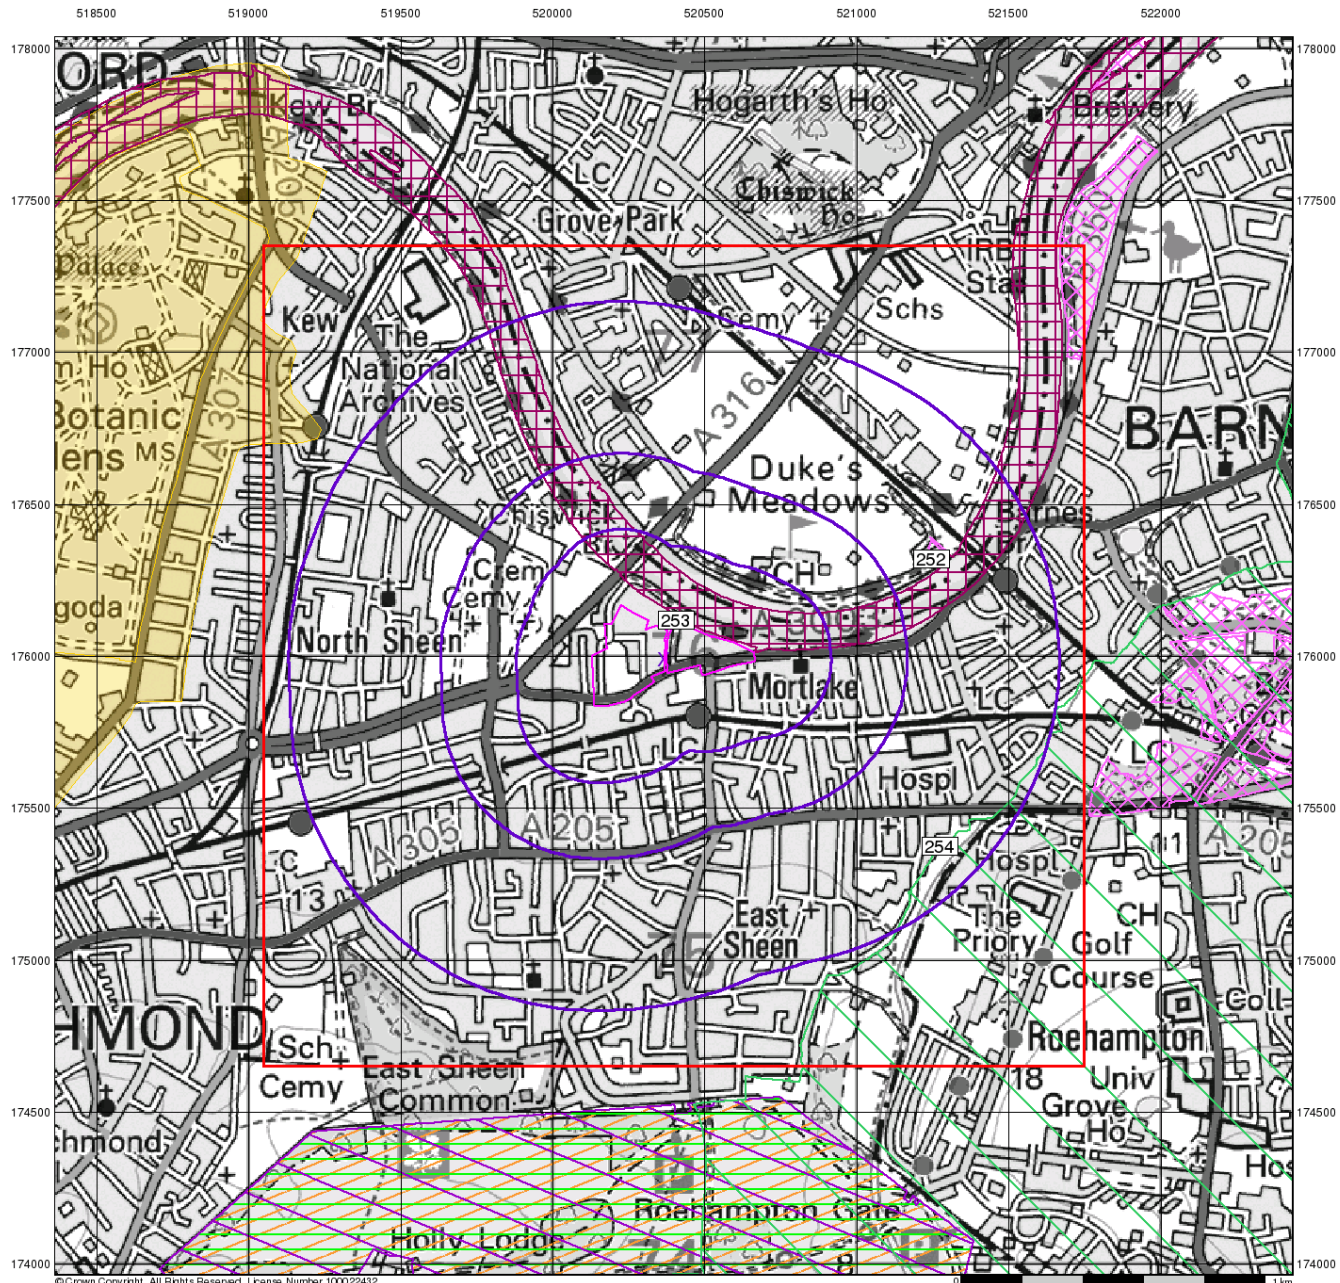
518500 519000 519500 520000 520500 521000 521500 522000

178000 177500 177000 176500 176000 175500 175000 174500 174000

178000 177500 177000 176500 176000 175500 175000 174500 174000

ORD
Kew Br
Hogarth's Ho
Brewery
LC
Chiswick Ho
Grove Park
Palace
IRB Sta
Schs
Cemy
Kew
The National Archives
m Ho
Botanic lens
MS
A307
A316
Duke's Meadows
BARN
Chiswick Br
Barnes Br
Crem
Cemy
CH
252
253
A3003
North Sheen
goda
Mortlake
LC
LC
LC
Hospl
A305
A205
A205
254
C
13
Hospl
11
The Priory
CH
Golf Course
East Sheen
Coll
HMOND
Sch
Cemy
East Sheen Common
Roehampton
18
Univ
Grove Ho
hmond
Hos
Roehampton Gate
Holly Lodge
©Crown Copyright. All Rights Reserved. Licence Number 100022432
0
1km